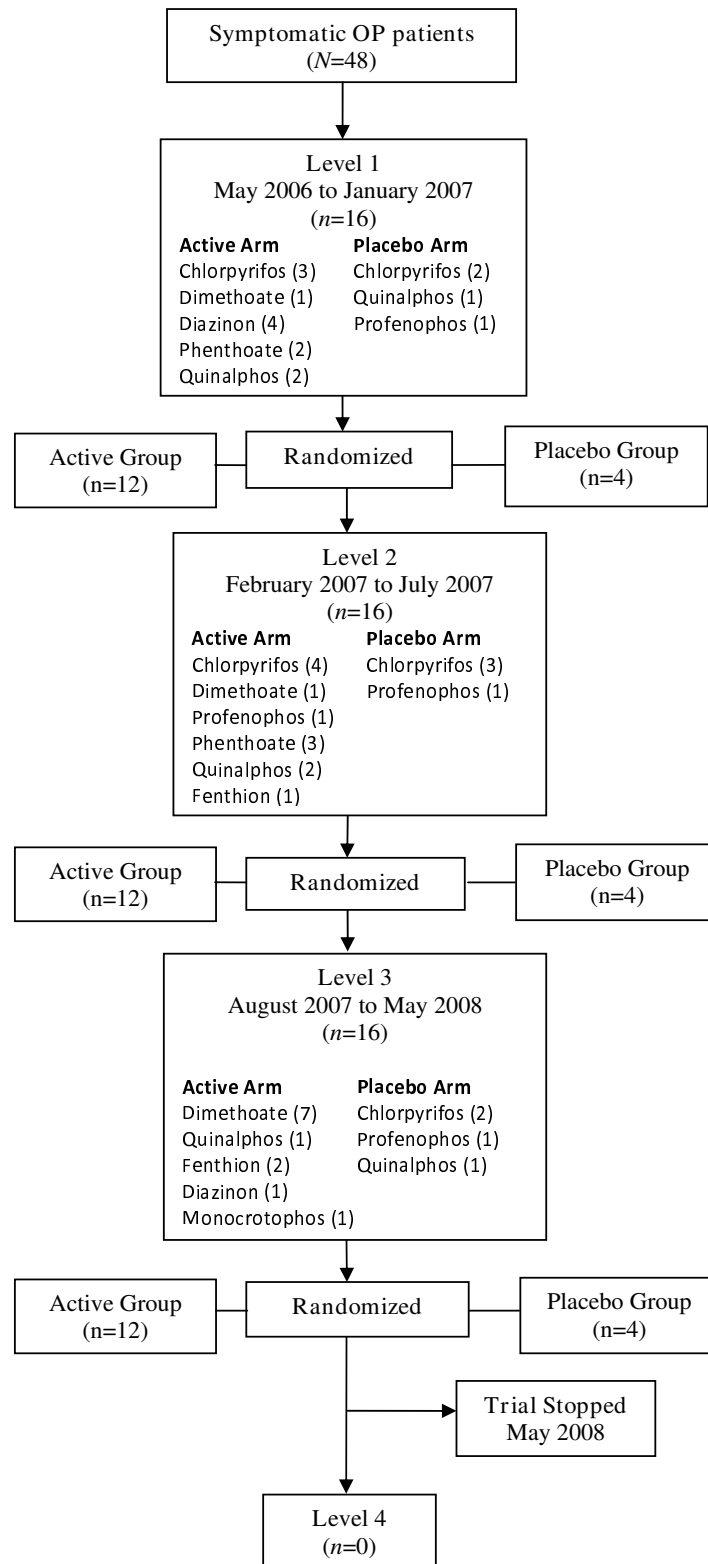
Symptomatic OP patients
($N$=48)

Level 1
May 2006 to January 2007
($n$=16)

**Active Arm**
Chlorpyrifos (3)
Dimethoate (1)
Diazinon (4)
Phenthoate (2)
Quinalphos (2)

**Placebo Arm**
Chlorpyrifos (2)
Quinalphos (1)
Profenophos (1)

Active Group
(n=12)

Randomized

Placebo Group
(n=4)

Level 2
February 2007 to July 2007
($n$=16)

**Active Arm**
Chlorpyrifos (4)
Dimethoate (1)
Profenophos (1)
Phenthoate (3)
Quinalphos (2)
Fenthion (1)

**Placebo Arm**
Chlorpyrifos (3)
Profenophos (1)

Active Group
(n=12)

Randomized

Placebo Group
(n=4)

Level 3
August 2007 to May 2008
($n$=16)

**Active Arm**
Dimethoate (7)
Quinalphos (1)
Fenthion (2)
Diazinon (1)
Monocrotophos (1)

**Placebo Arm**
Chlorpyrifos (2)
Profenophos (1)
Quinalphos (1)

Active Group
(n=12)

Randomized

Placebo Group
(n=4)

Trial Stopped
May 2008

Level 4
($n$=0)